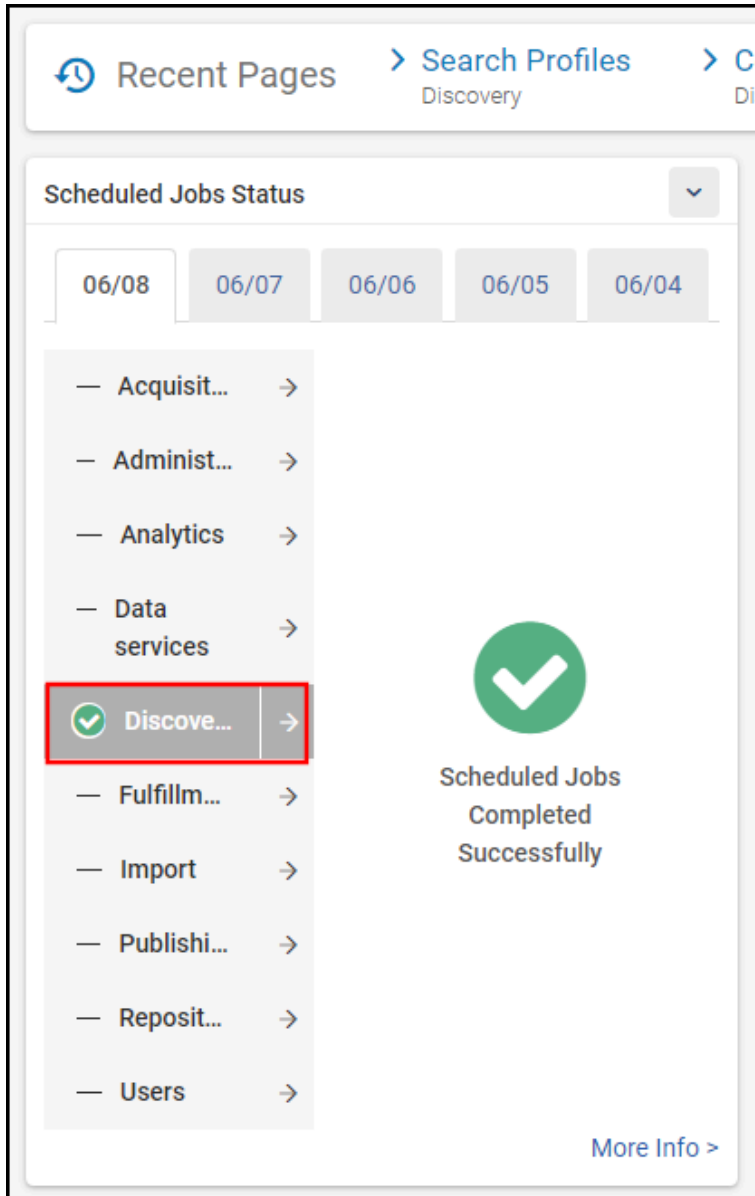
Recent Pages

> Search Profiles
Discovery

> C
Di

Scheduled Jobs Status

06/08 06/07 06/06 06/05 06/04

— Acquisit... →
— Administ... →
— Analytics →
— Data services →
Discove... →
— Fulfillm... →
— Import →
— Publishi... →
— Reposit... →
— Users →

Scheduled Jobs Completed Successfully

More Info >